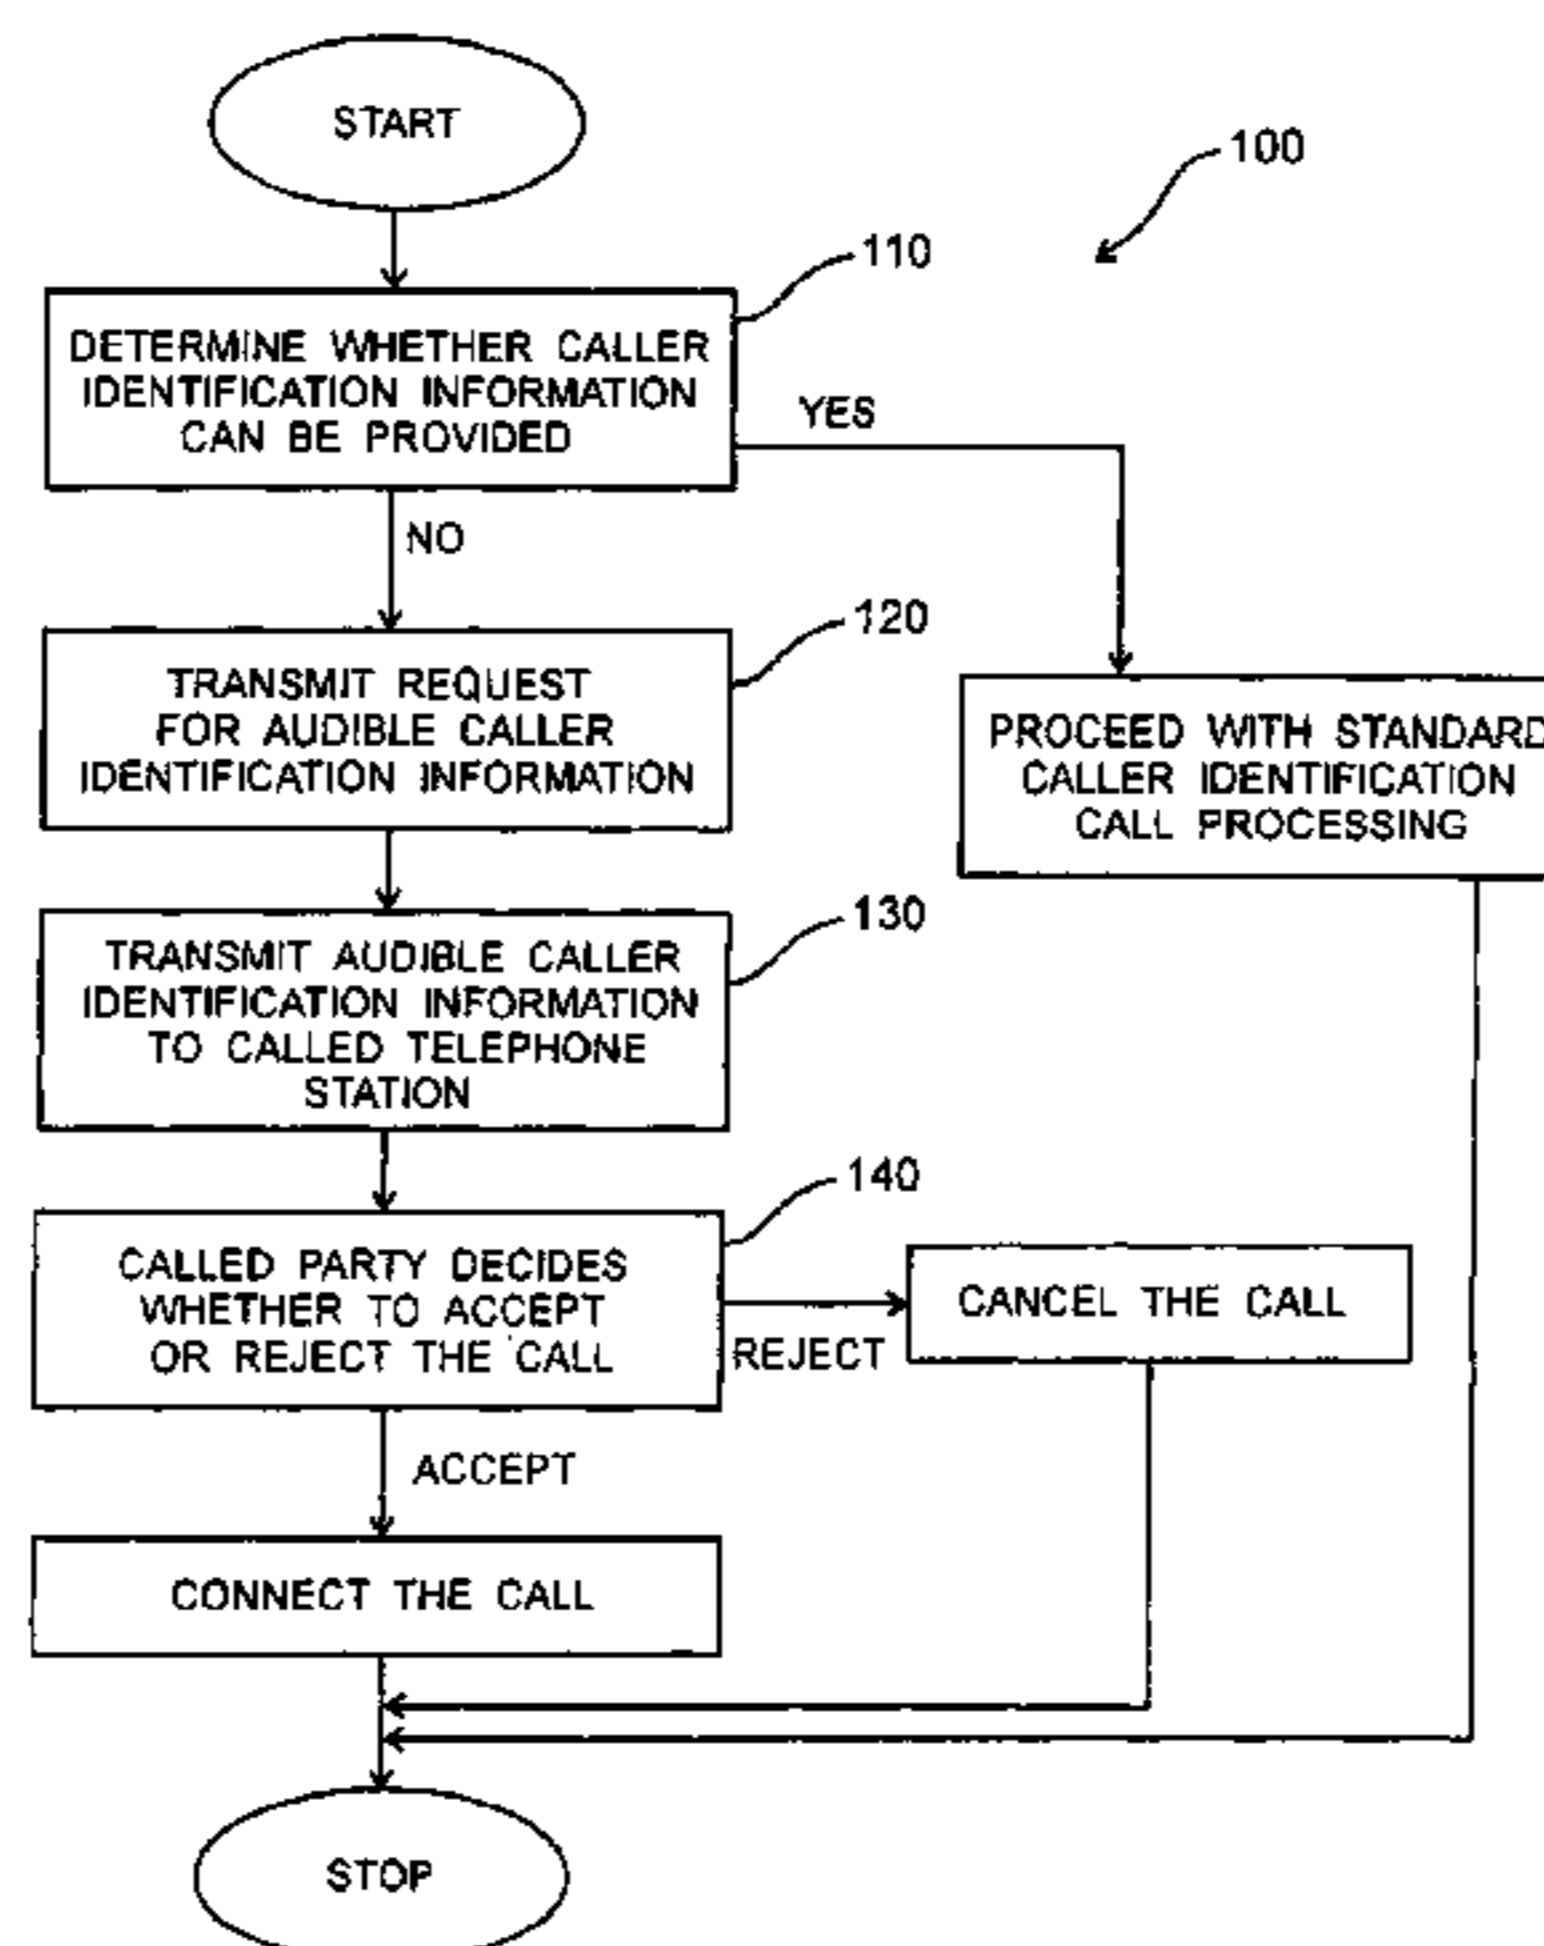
START

100

110

DETERMINE WHETHER CALLER IDENTIFICATION INFORMATION CAN BE PROVIDED

YES

NO

120

TRANSMIT REQUEST FOR AUDIBLE CALLER IDENTIFICATION INFORMATION

PROCEED WITH STANDARD CALLER IDENTIFICATION CALL PROCESSING

130

TRANSMIT AUDIBLE CALLER IDENTIFICATION INFORMATION TO CALLED TELEPHONE STATION

140

CALLED PARTY DECIDES WHETHER TO ACCEPT OR REJECT THE CALL

CANCEL THE CALL

REJECT

ACCEPT

CONNECT THE CALL

STOP